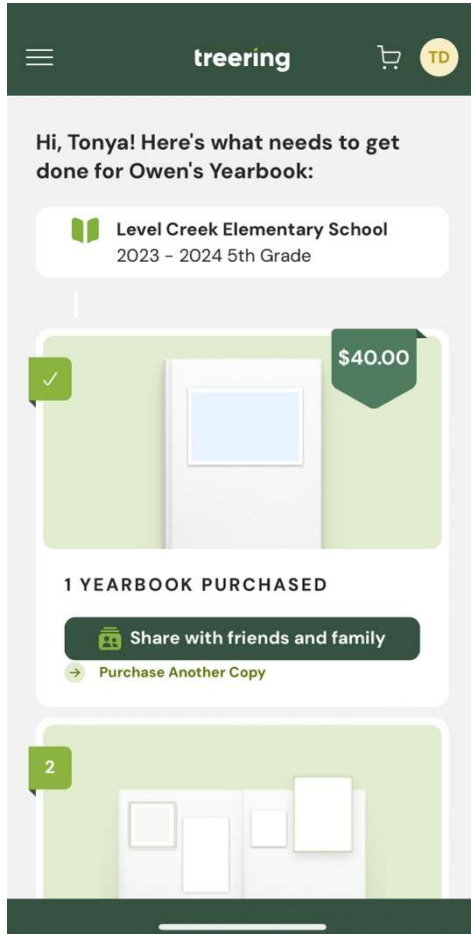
treering

TD

Hi, Tonya! Here's what needs to get done for Owen's Yearbook:

Level Creek Elementary School
2023 - 2024 5th Grade

$40.00

1 YEARBOOK PURCHASED

Share with friends and family

Purchase Another Copy

2